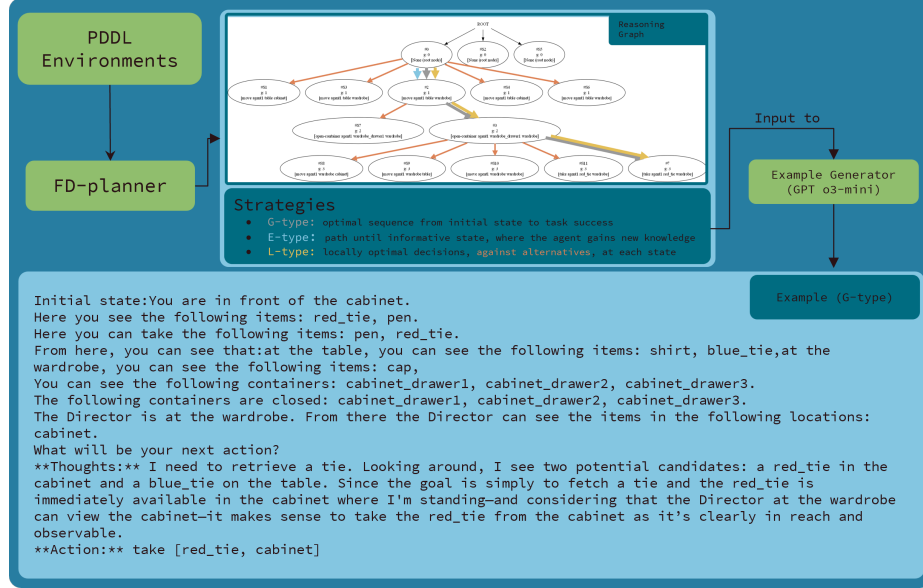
PDDL Environments

FD-planner

Reasoning Graph

ROOT

s0
g: 0
[None (root node)]

s1
g: 0
[None (root node)]

s2
g: 0
[None (root node)]

s3
g: 1
[move agent1 table cabinet]

s4
g: 1
[move agent1 table wardrobe]

s2
g: 1
[move agent1 table wardrobe]

s5
g: 1
[move agent1 table cabinet]

s6
g: 1
[move agent1 table wardrobe]

s7
g: 2
[open-container agent1 wardrobe drawer1 wardrobe]

s1
g: 2
[open-container agent1 wardrobe drawer1 wardrobe]

s8
g: 3
[move agent1 wardrobe cabinet]

s9
g: 3
[move agent1 wardrobe table]

s10
g: 3
[move agent1 wardrobe cabinet]

s11
g: 3
[take agent1 red_tie wardrobe]

s*
g: 3
[take agent1 red_tie wardrobe]

Strategies
• G-type: optimal sequence from initial state to task success
• E-type: path until informative state, where the agent gains new knowledge
• L-type: locally optimal decisions, against alternatives, at each state

Input to

Example Generator
(GPT o3-mini)

Example (G-type)

Initial state:You are in front of the cabinet.
Here you see the following items: red_tie, pen.
Here you can take the following items: pen, red_tie.
From here, you can see that:at the table, you can see the following items: shirt, blue_tie,at the wardrobe, you can see the following items: cap,
You can see the following containers: cabinet_drawer1, cabinet_drawer2, cabinet_drawer3.
The following containers are closed: cabinet_drawer1, cabinet_drawer2, cabinet_drawer3.
The Director is at the wardrobe. From there the Director can see the items in the following locations: cabinet.
What will be your next action?
**Thoughts:** I need to retrieve a tie. Looking around, I see two potential candidates: a red_tie in the cabinet and a blue_tie on the table. Since the goal is simply to fetch a tie and the red_tie is immediately available in the cabinet where I'm standing—and considering that the Director at the wardrobe can view the cabinet—it makes sense to take the red_tie from the cabinet as it's clearly in reach and observable.
**Action:** take [red_tie, cabinet]